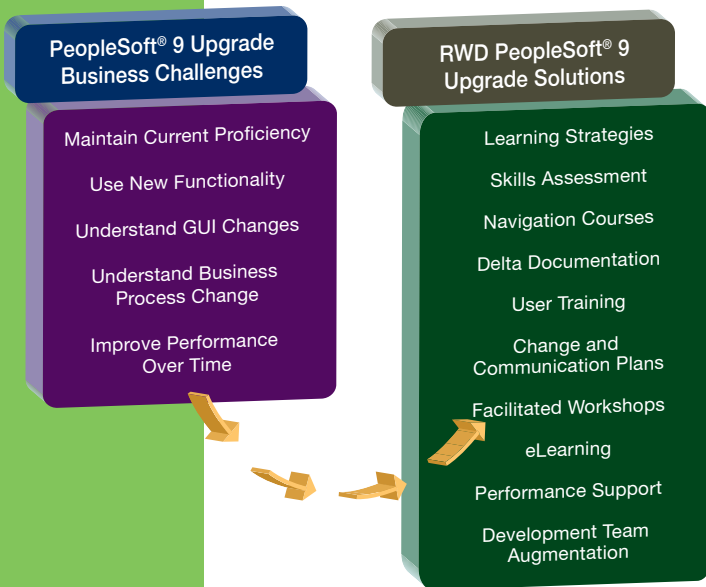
PeopleSoft® 9 Upgrade Business Challenges

Maintain Current Proficiency

Use New Functionality

Understand GUI Changes

Understand Business Process Change

Improve Performance Over Time

RWD PeopleSoft® 9 Upgrade Solutions

Learning Strategies

Skills Assessment

Navigation Courses

Delta Documentation

User Training

Change and Communication Plans

Facilitated Workshops

eLearning

Performance Support

Development Team Augmentation